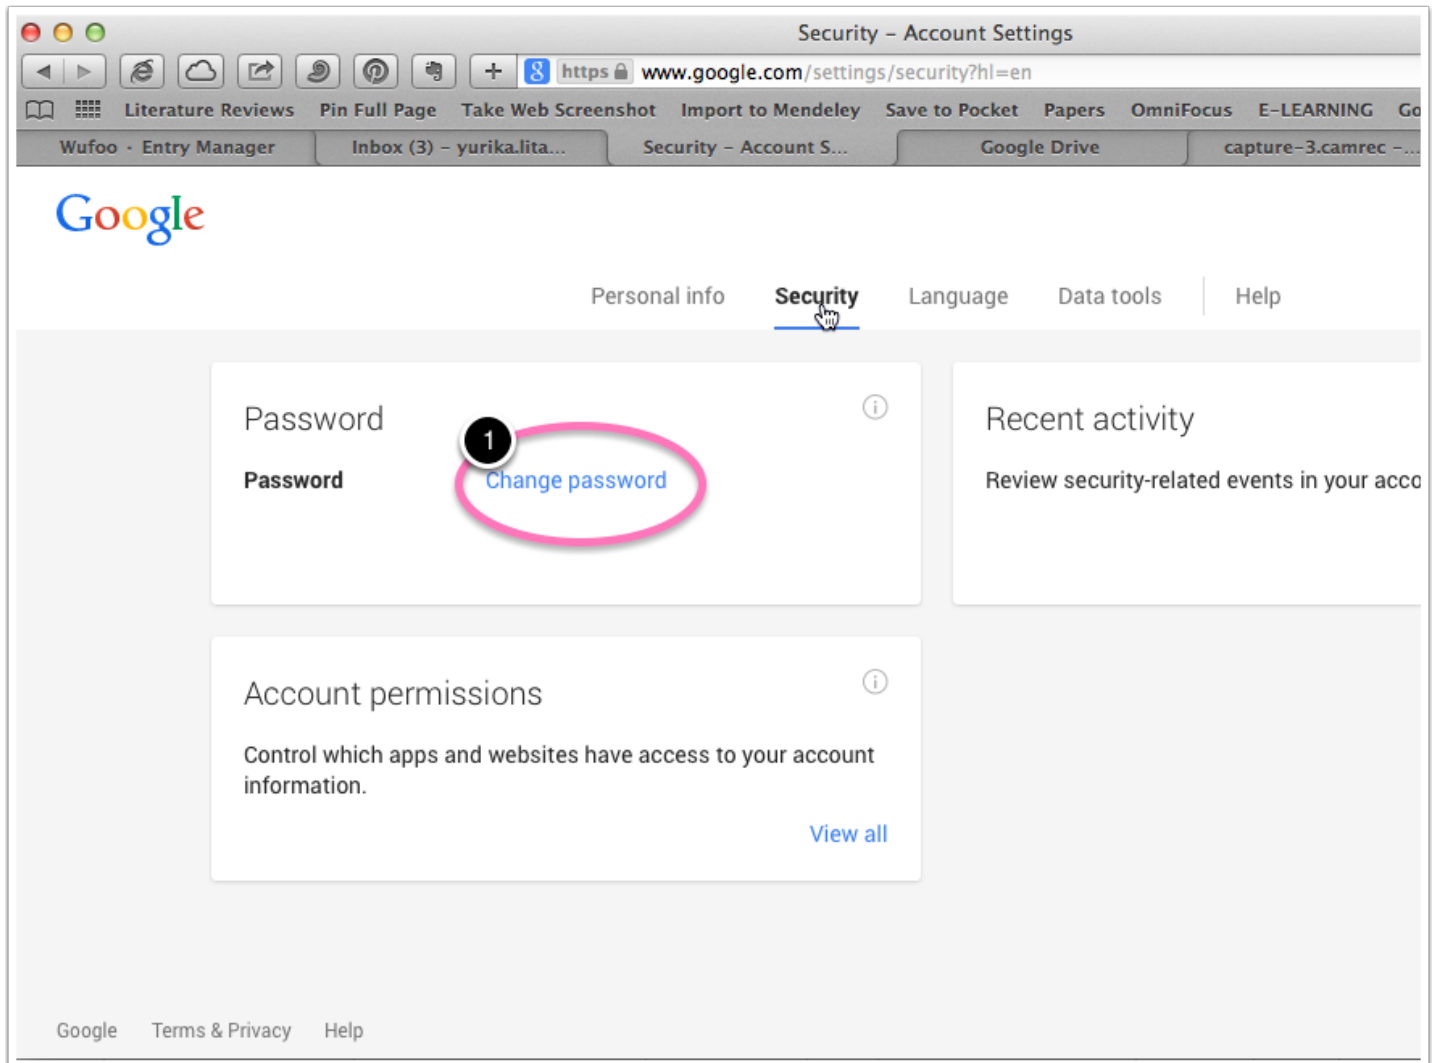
Security – Account Settings

https www.google.com/settings/security?hl=en

Literature Reviews Pin Full Page Take Web Screenshot Import to Mendeley Save to Pocket Papers OmniFocus E-LEARNING Go

Wufoo · Entry Manager Inbox (3) – yurika.lita... Security – Account S... Google Drive capture-3.camrec –...

Google

Personal info Security Language Data tools Help

Password

Password

1

Change password

Recent activity

Review security-related events in your acco

Account permissions

Control which apps and websites have access to your account information.

View all

Google Terms & Privacy Help